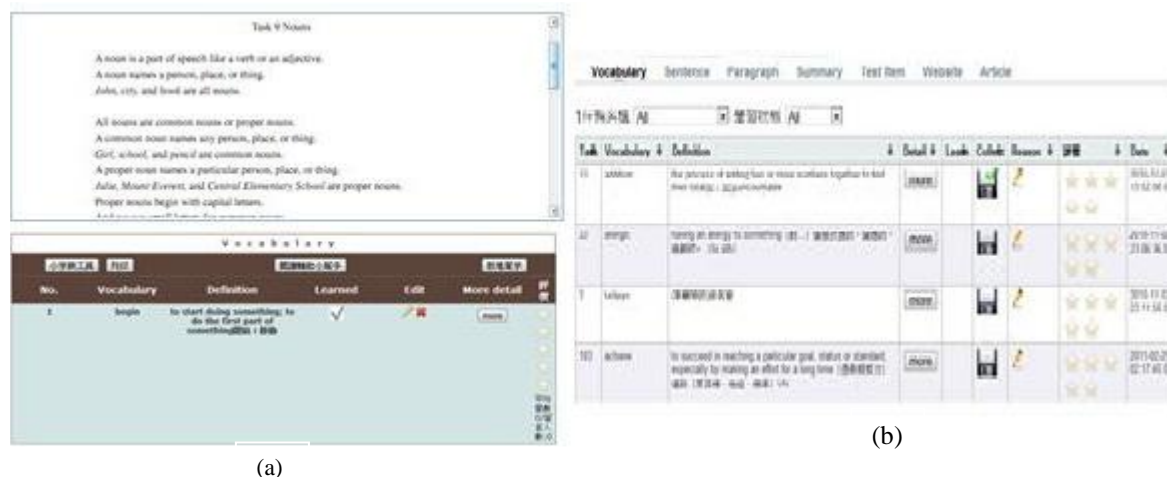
Task 9 Nouns

A noun is a part of speech like a verb or an adjective.
A noun names a person, place, or thing.
John, city, and hood are all nouns.

All nouns are common nouns or proper nouns.
A common noun names any person, place, or thing.
Girl, school, and pencil are common nouns.
A proper noun names a particular person, place, or thing.
Julie, Mount Everest, and Central Elementary School are proper nouns.
Proper nouns begin with capital letters.

Vocabulary

| No. | Vocabulary | Definition | Learned | Edit | More detail |
|---|---|---|---|---|---|
| 1 | begin | to start doing something; to do the first part of something開始；移動 | √ | | more |

(a)

Vocabulary Sentence Paragraph Summary Text Item Website Article

All All

| Task | Vocabulary | Definition | Detail | Look | Collect | Reason | | Date |
|---|---|---|---|---|---|---|---|---|
| 11 | addition | the process of adding two or more numbers together to find their total | more | | | | | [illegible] |
| 22 | energy | having an energy to something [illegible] | more | | | | | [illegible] |
| 7 | believe | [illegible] | more | | | | | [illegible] |
| 10 | achieve | to succeed in reaching a particular goal, status or standard, especially by making an effort for a long time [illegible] | more | | | | | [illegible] |

(b)